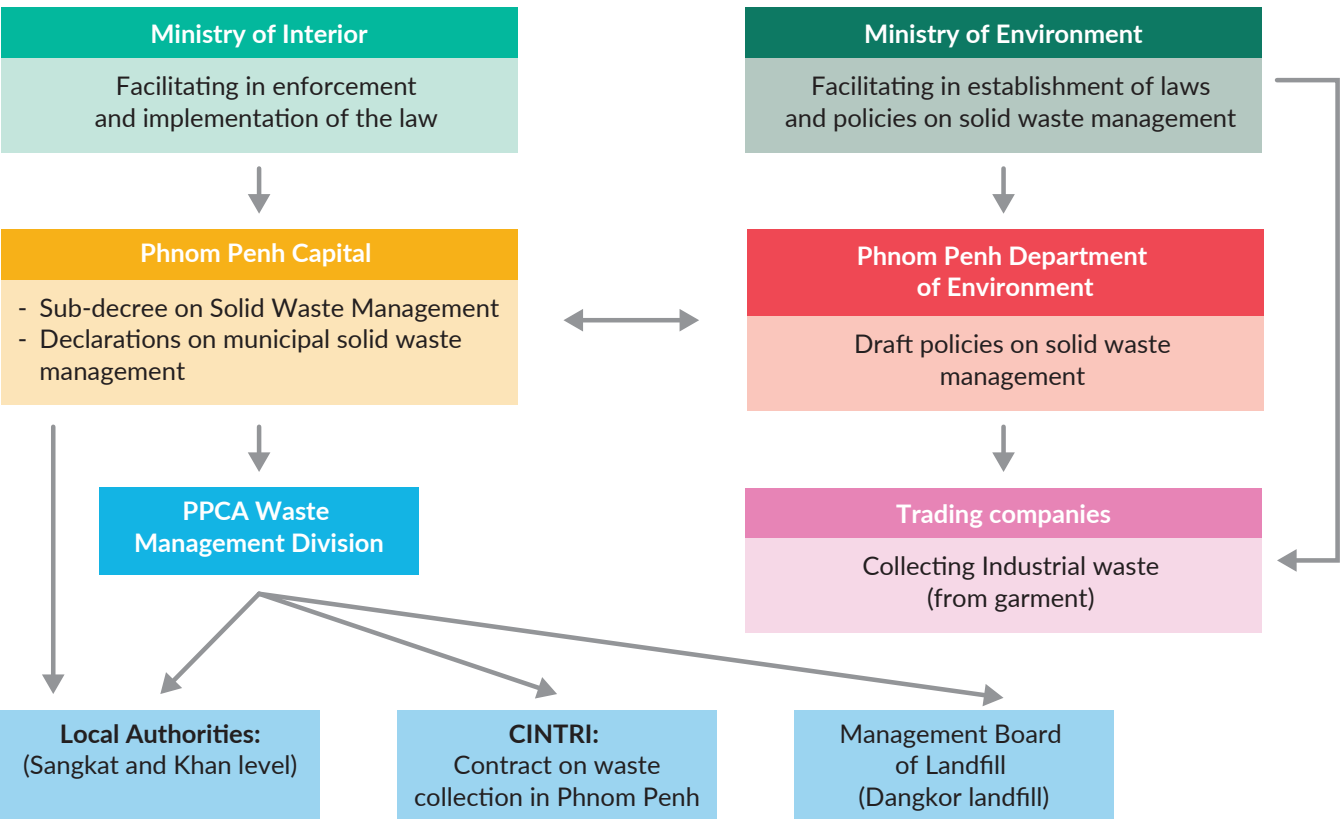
Ministry of Interior

Facilitating in enforcement and implementation of the law

Ministry of Environment

Facilitating in establishment of laws and policies on solid waste management

Phnom Penh Capital

- Sub-decree on Solid Waste Management
- Declarations on municipal solid waste management

Phnom Penh Department of Environment

Draft policies on solid waste management

PPCA Waste Management Division

Trading companies

Collecting Industrial waste (from garment)

Local Authorities:
(Sangkat and Khan level)

CINTRI:
Contract on waste collection in Phnom Penh

Management Board of Landfill
(Dangkor landfill)